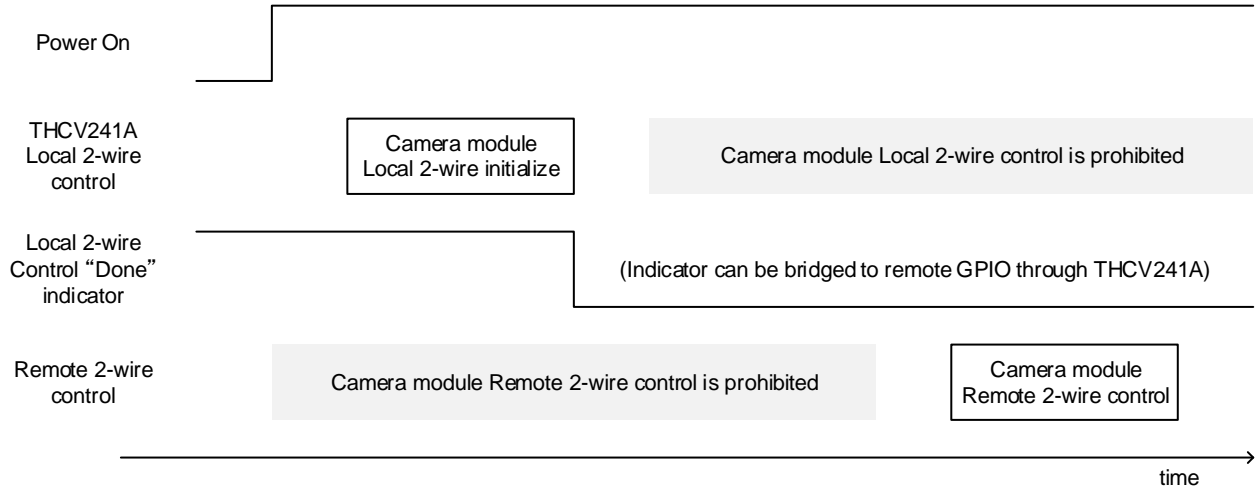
Power On

THCV241A
Local 2-wire
control

Camera module
Local 2-wire initialize

Camera module Local 2-wire control is prohibited

Local 2-wire
Control "Done"
indicator

(Indicator can be bridged to remote GPIO through THCV241A)

Remote 2-wire
control

Camera module Remote 2-wire control is prohibited

Camera module
Remote 2-wire control

time